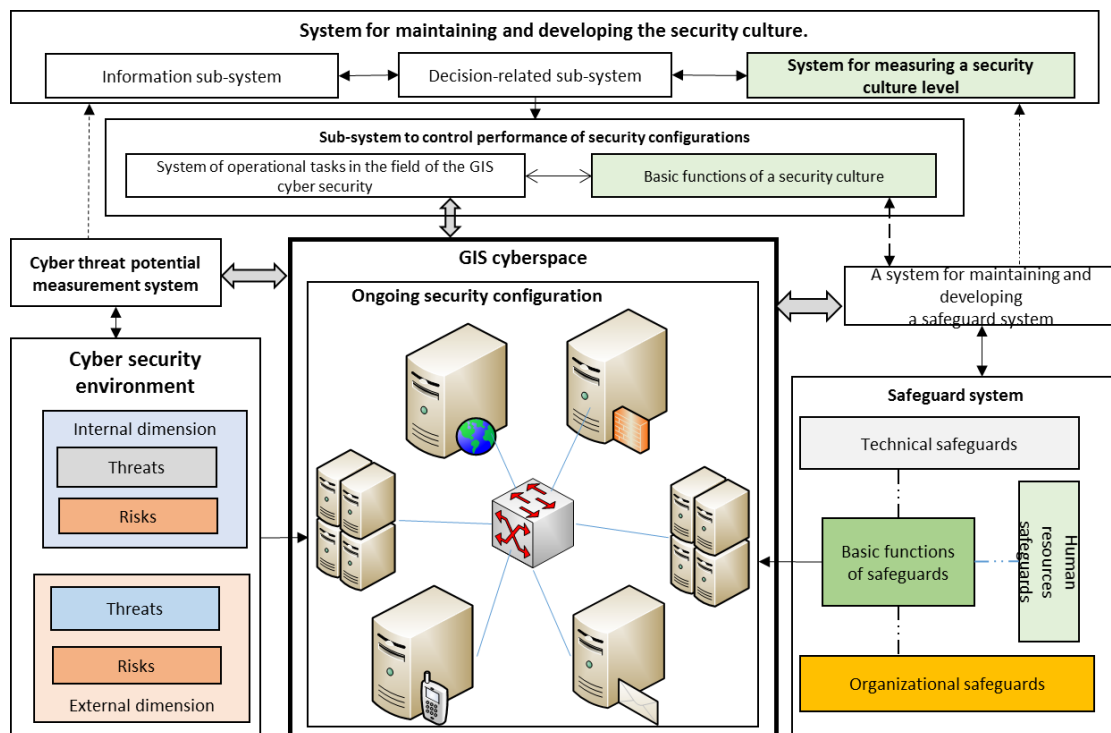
System for maintaining and developing the security culture.

Information sub-system

Decision-related sub-system

System for measuring a security culture level

Sub-system to control performance of security configurations

System of operational tasks in the field of the GIS cyber security

Basic functions of a security culture

Cyber threat potential measurement system

GIS cyberspace

Ongoing security configuration

A system for maintaining and developing a safeguard system

Cyber security environment

Internal dimension

Threats

Risks

Threats

Risks

External dimension

Safeguard system

Technical safeguards

Basic functions of safeguards

Human resources safeguards

Organizational safeguards